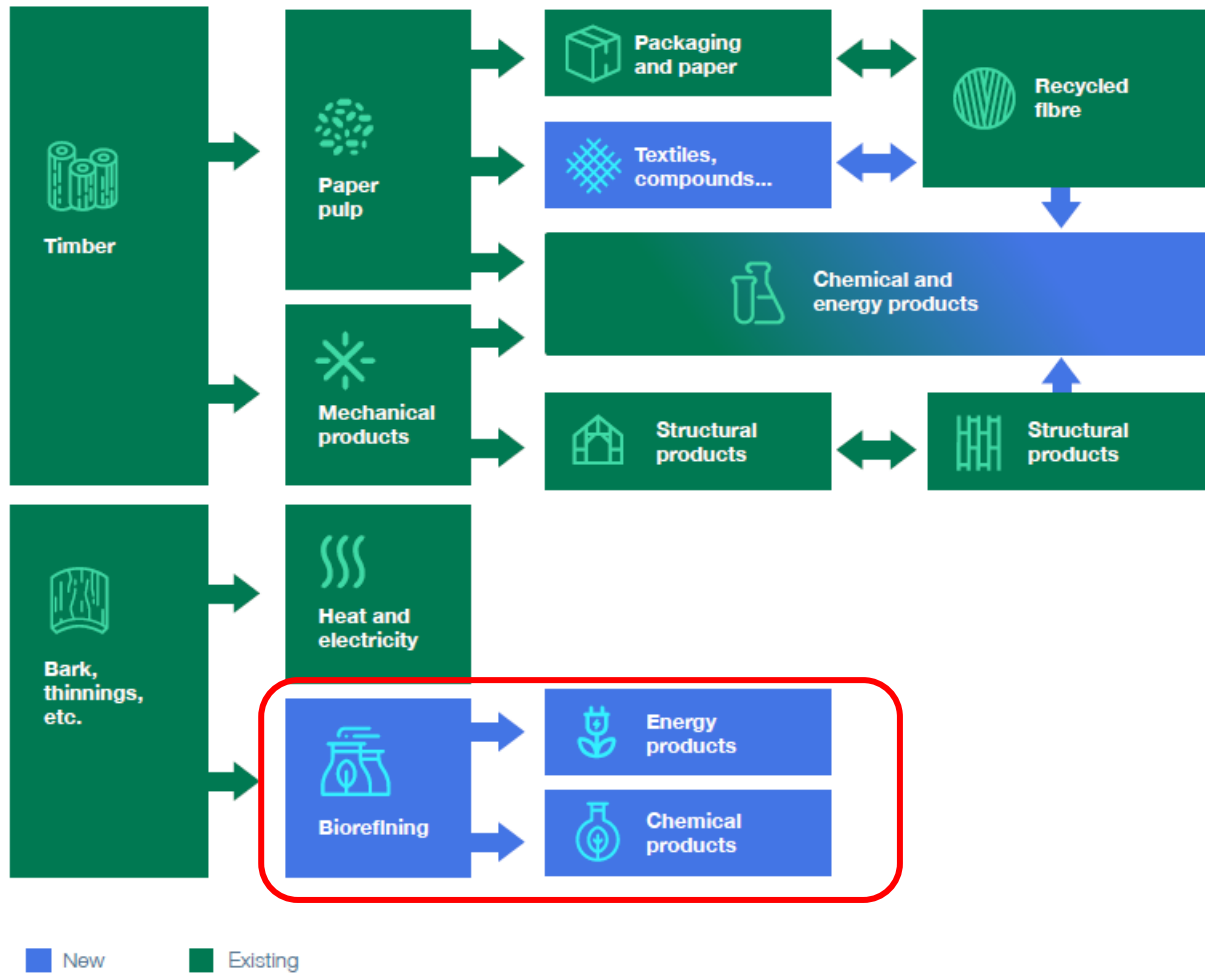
Timber

Paper pulp

Packaging and paper

Recycled fibre

Textiles, compounds...

Chemical and energy products

Mechanical products

Structural products

Structural products

Bark, thinnings, etc.

Heat and electricity

Biorefining

Energy products

Chemical products

New
Existing